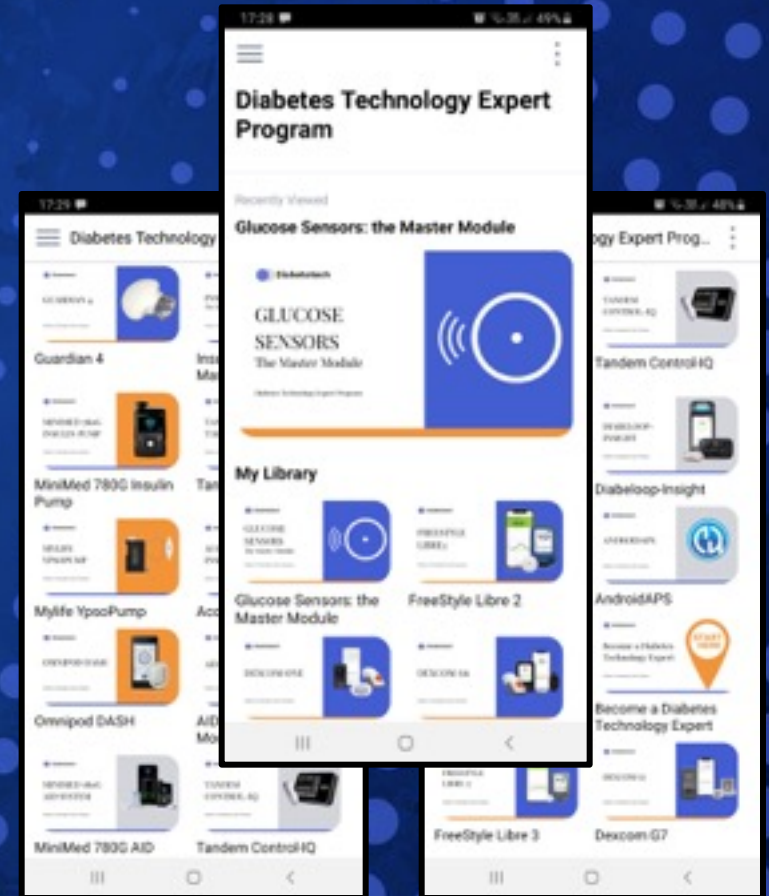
17:28
49%

Diabetes Technology Expert Program

Recently Viewed
Glucose Sensors: the Master Module

Diabetotech
GLUCOSE SENSORS
The Master Module
Diabetes Technology Expert Program

My Library
GLUCOSE SENSORS
Glucose Sensors: the Master Module
FREESTYLE LIBRE 2
FreeStyle Libre 2
DEXCOM ONE
DEXCOM G6

17:29
Diabetes Technology
GUARDIAN 4
Guardian 4
Ins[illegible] Ma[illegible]
MINIMED 780G INSULIN PUMP
MiniMed 780G Insulin Pump
Tan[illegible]
MYLIFE YPSOPUMP
Mylife YpsoPump
Acc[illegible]
OMNIPOD DASH
Omnipod DASH
AID Mo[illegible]
MINIMED 780G AID SYSTEM
MiniMed 780G AID
TANDEM CONTROL-IQ
Tandem Control-IQ

48%
ogy Expert Prog...
TANDEM CONTROL-IQ
Tandem Control-IQ
DIABELOOP INSIGHT
Diabeloop-Insight
ANDROIDAPS
AndroidAPS
Become a Diabetes Technology Expert
START HERE
Become a Diabetes Technology Expert
FREESTYLE LIBRE 3
FreeStyle Libre 3
DEXCOM G7
Dexcom G7